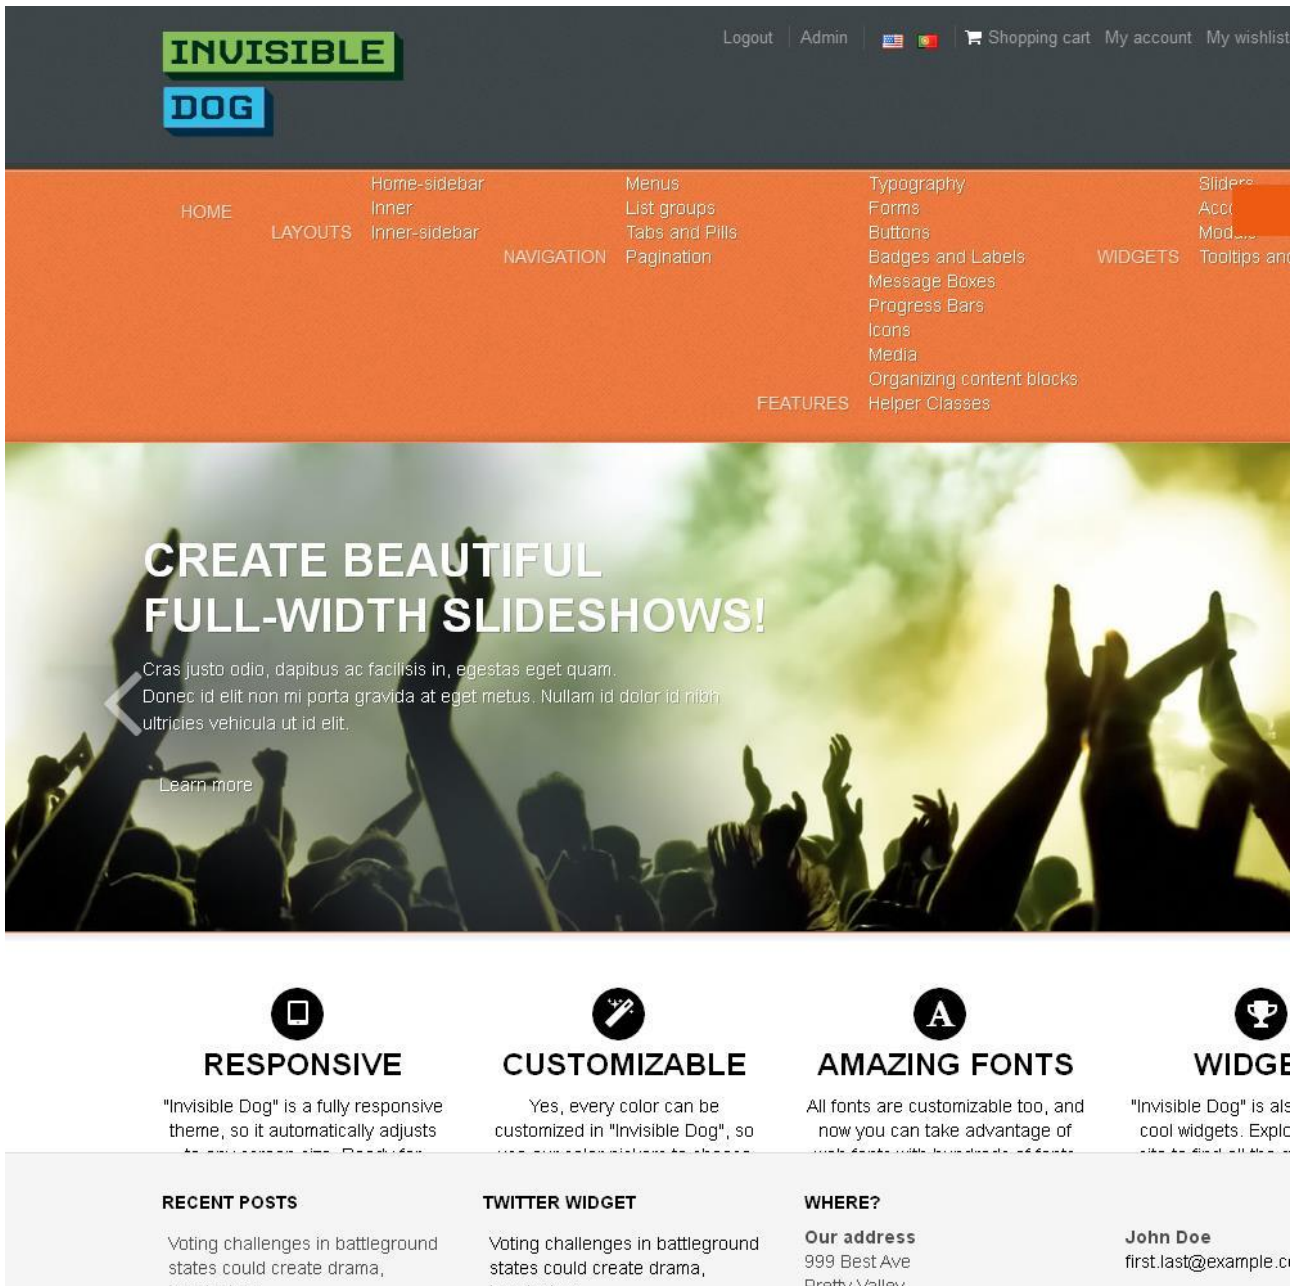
INVISIBLE
DOG

Logout Admin Shopping cart My account My wishlist

HOME
LAYOUTS Home-sidebar
Inner
Inner-sidebar
NAVIGATION Menus
List groups
Tabs and Pills
Pagination
FEATURES Typography
Forms
Buttons
Badges and Labels
Message Boxes
Progress Bars
Icons
Media
Organizing content blocks
Helper Classes
WIDGETS Sliders
Acc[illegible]
Mod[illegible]
Tooltips an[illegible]

CREATE BEAUTIFUL FULL-WIDTH SLIDESHOWS!

Cras justo odio, dapibus ac facilisis in, egestas eget quam. Donec id elit non mi porta gravida at eget metus. Nullam id dolor id nibh ultricies vehicula ut id elit.

Learn more

RESPONSIVE
"Invisible Dog" is a fully responsive theme, so it automatically adjusts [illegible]

CUSTOMIZABLE
Yes, every color can be customized in "Invisible Dog", so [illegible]

AMAZING FONTS
All fonts are customizable too, and now you can take advantage of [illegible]

WIDGE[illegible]
"Invisible Dog" is als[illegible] cool widgets. Explo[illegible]

RECENT POSTS
Voting challenges in battleground states could create drama,

TWITTER WIDGET
Voting challenges in battleground states could create drama,

WHERE?
Our address
999 Best Ave
Pretty Valley

John Doe
first.last@example.c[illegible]